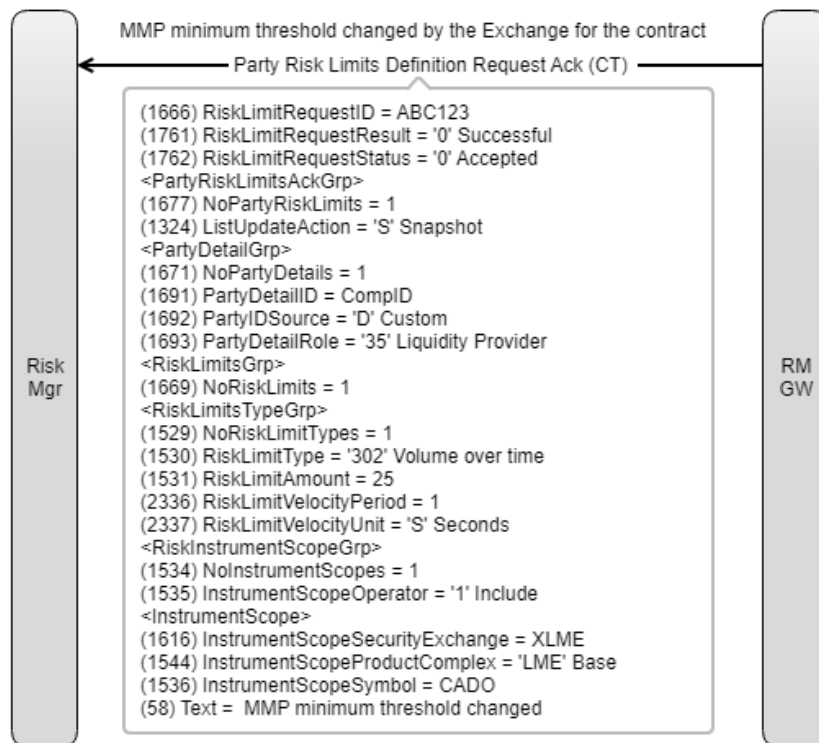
MMP minimum threshold changed by the Exchange for the contract

Party Risk Limits Definition Request Ack (CT)

Risk Mgr

RM GW

(1666) RiskLimitRequestID = ABC123
(1761) RiskLimitRequestResult = '0' Successful
(1762) RiskLimitRequestStatus = '0' Accepted
<PartyRiskLimitsAckGrp>
(1677) NoPartyRiskLimits = 1
(1324) ListUpdateAction = 'S' Snapshot
<PartyDetailGrp>
(1671) NoPartyDetails = 1
(1691) PartyDetailID = CompID
(1692) PartyIDSource = 'D' Custom
(1693) PartyDetailRole = '35' Liquidity Provider
<RiskLimitsGrp>
(1669) NoRiskLimits = 1
<RiskLimitsTypeGrp>
(1529) NoRiskLimitTypes = 1
(1530) RiskLimitType = '302' Volume over time
(1531) RiskLimitAmount = 25
(2336) RiskLimitVelocityPeriod = 1
(2337) RiskLimitVelocityUnit = 'S' Seconds
<RiskInstrumentScopeGrp>
(1534) NoInstrumentScopes = 1
(1535) InstrumentScopeOperator = '1' Include
<InstrumentScope>
(1616) InstrumentScopeSecurityExchange = XLME
(1544) InstrumentScopeProductComplex = 'LME' Base
(1536) InstrumentScopeSymbol = CADO
(58) Text = MMP minimum threshold changed